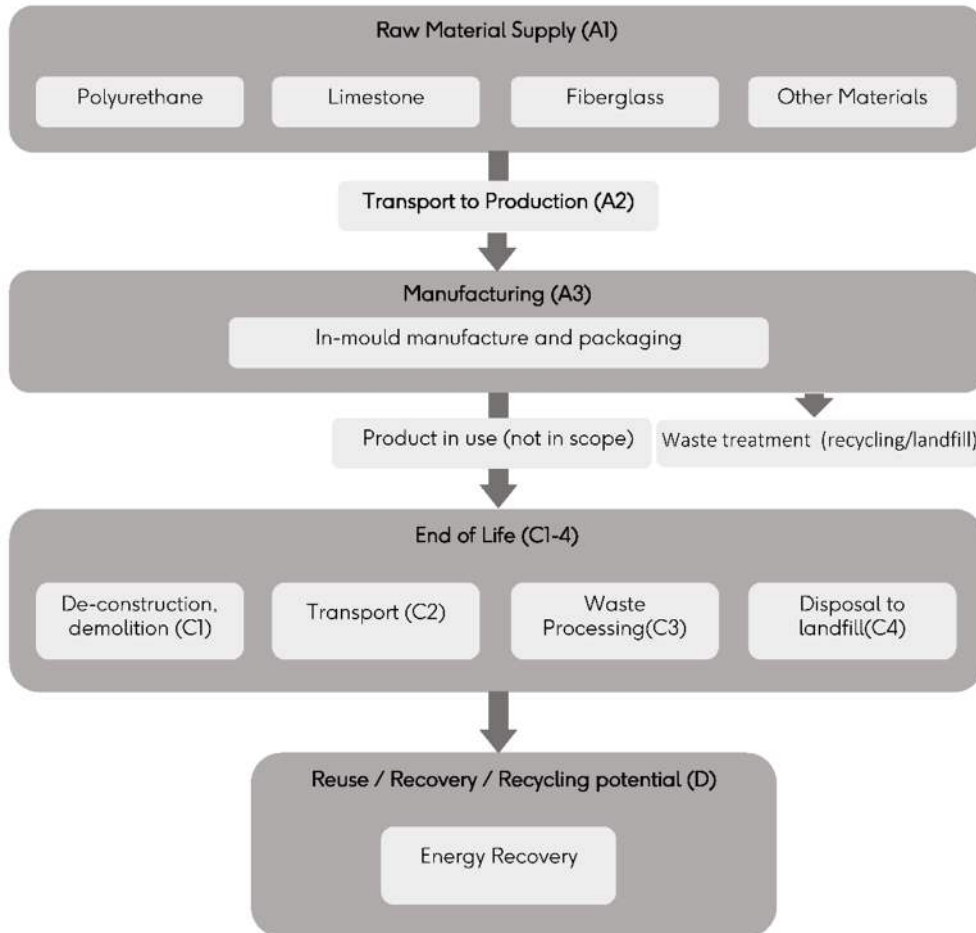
Raw Material Supply (A1)

Polyurethane

Limestone

Fiberglass

Other Materials

Transport to Production (A2)

Manufacturing (A3)

In-mould manufacture and packaging

Product in use (not in scope)

Waste treatment (recycling/landfill)

End of Life (C1-4)

De-construction, demolition (C1)

Transport (C2)

Waste Processing(C3)

Disposal to landfill(C4)

Reuse / Recovery / Recycling potential (D)

Energy Recovery